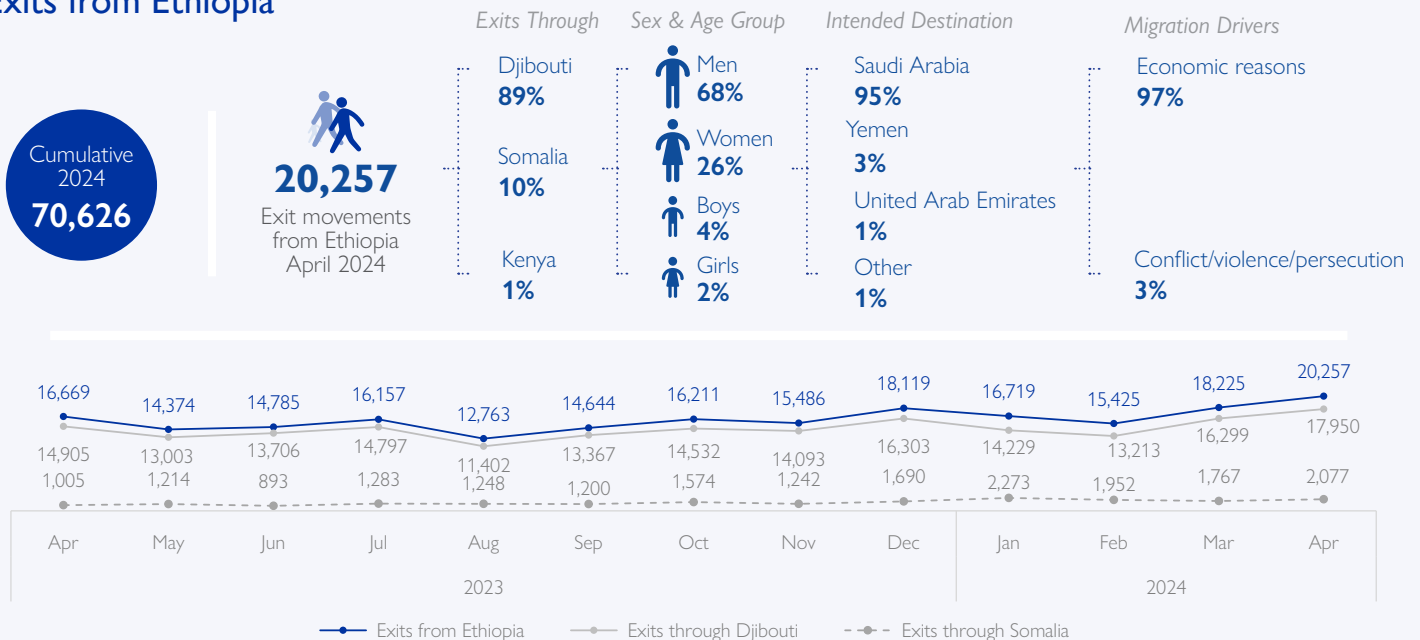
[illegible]xits from Ethiopia

Cumulative 2024
70,626

20,257
Exit movements from Ethiopia April 2024

Exits Through
Djibouti
89%
Somalia
10%
Kenya
1%

Sex & Age Group
Men
68%
Women
26%
Boys
4%
Girls
2%

Intended Destination
Saudi Arabia
95%
Yemen
3%
United Arab Emirates
1%
Other
1%

Migration Drivers
Economic reasons
97%
Conflict/violence/persecution
3%

| | Apr | May | Jun | Jul | Aug | Sep | Oct | Nov | Dec | Jan | Feb | Mar | Apr |
|---|---|---|---|---|---|---|---|---|---|---|---|---|---|
| Exits from Ethiopia | 16,669 | 14,374 | 14,785 | 16,157 | 12,763 | 14,644 | 16,211 | 15,486 | 18,119 | 16,719 | 15,425 | 18,225 | 20,257 |
| Exits through Djibouti | 14,905 | 13,003 | 13,706 | 14,797 | 11,402 | 13,367 | 14,532 | 14,093 | 16,303 | 14,229 | 13,213 | 16,299 | 17,950 |
| Exits through Somalia | 1,005 | 1,214 | 893 | 1,283 | 1,248 | 1,200 | 1,574 | 1,242 | 1,690 | 2,273 | 1,952 | 1,767 | 2,077 |

2023
2024

Exits from Ethiopia
Exits through Djibouti
Exits through Somalia